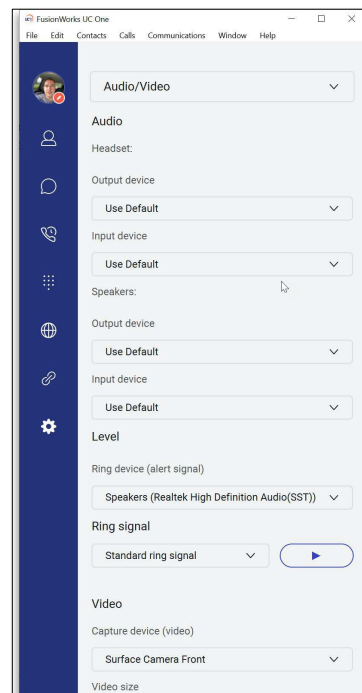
FusionWorks UC One

File Edit Contacts Calls Communications Window Help

Audio/Video

Audio

Headset:

Output device

Use Default

Input device

Use Default

Speakers:

Output device

Use Default

Input device

Use Default

Level

Ring device (alert signal)

Speakers (Realtek High Definition Audio(SST))

Ring signal

Standard ring signal

Video

Capture device (video)

Surface Camera Front

Video size